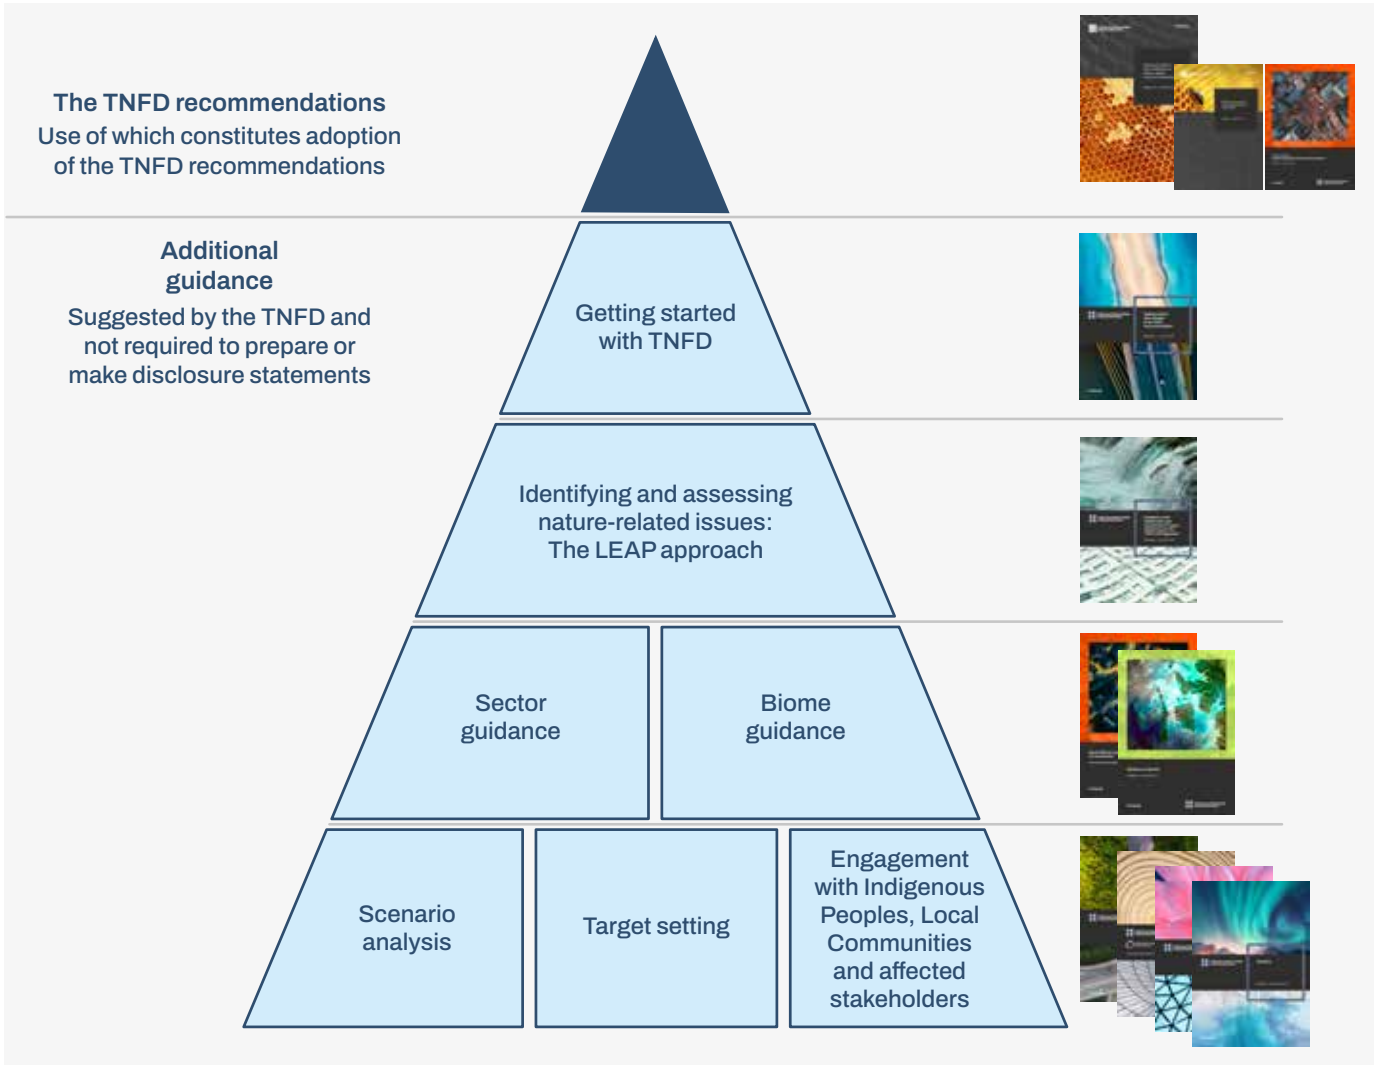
The TNFD recommendations
Use of which constitutes adoption of the TNFD recommendations

Additional guidance
Suggested by the TNFD and not required to prepare or make disclosure statements

Getting started with TNFD

Identifying and assessing nature-related issues: The LEAP approach

Sector guidance

Biome guidance

Scenario analysis

Target setting

Engagement with Indigenous Peoples, Local Communities and affected stakeholders